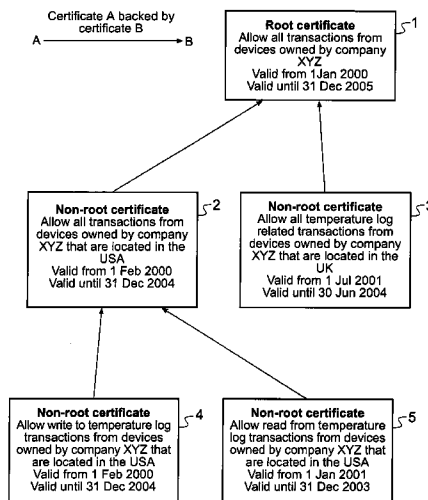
Certificate A backed by certificate B

A → B

Root certificate
Allow all transactions from devices owned by company XYZ
Valid from 1Jan 2000
Valid until 31 Dec 2005

1

Non-root certificate
Allow all transactions from devices owned by company XYZ that are located in the USA
Valid from 1 Feb 2000
Valid until 31 Dec 2004

2

Non-root certificate
Allow all temperature log related transactions from devices owned by company XYZ that are located in the UK
Valid from 1 Jul 2001
Valid until 30 Jun 2004

3

Non-root certificate
Allow write to temperature log transactions from devices owned by company XYZ that are located in the USA
Valid from 1 Feb 2000
Valid until 31 Dec 2004

4

Non-root certificate
Allow read from temperature log transactions from devices owned by company XYZ that are located in the USA
Valid from 1 Jan 2001
Valid until 31 Dec 2003

5